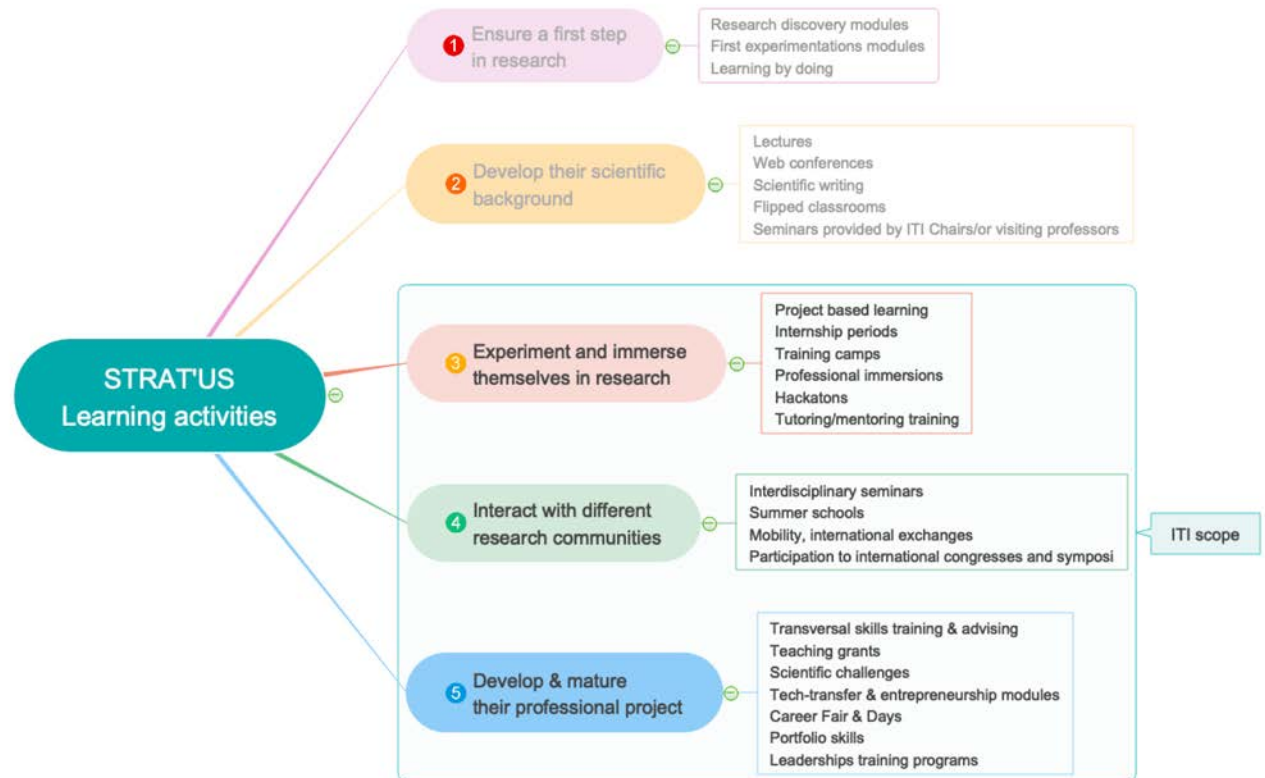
STRAT'US
Learning activities

1 Ensure a first step in research

Research discovery modules
First experimentations modules
Learning by doing

2 Develop their scientific background

Lectures
Web conferences
Scientific writing
Flipped classrooms
Seminars provided by ITI Chairs/or visiting professors

3 Experiment and immerse themselves in research

Project based learning
Internship periods
Training camps
Professional immersions
Hackatons
Tutoring/mentoring training

4 Interact with different research communities

Interdisciplinary seminars
Summer schools
Mobility, international exchanges
Participation to international congresses and symposi

ITI scope

5 Develop & mature their professional project

Transversal skills training & advising
Teaching grants
Scientific challenges
Tech-transfer & entrepreneurship modules
Career Fair & Days
Portfolio skills
Leaderships training programs